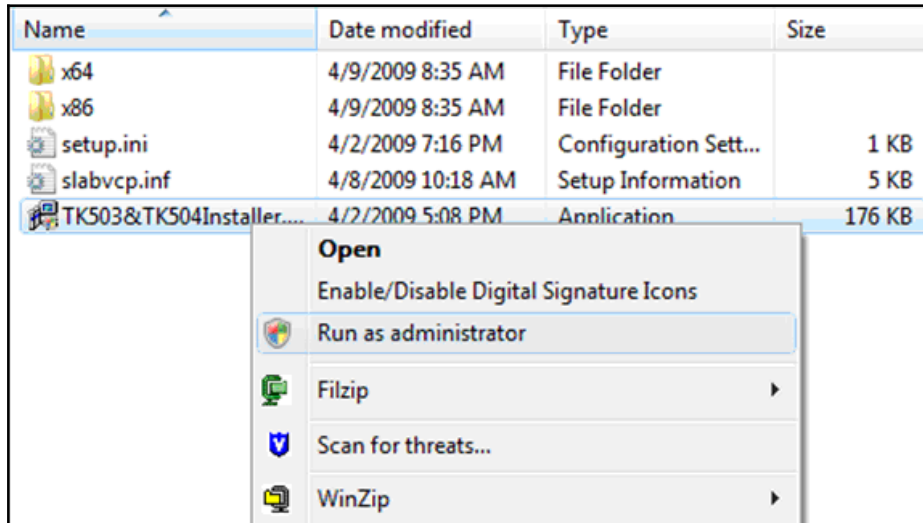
| Name | Date modified | Type | Size |
|---|---|---|---|
| x64 | 4/9/2009 8:35 AM | File Folder | |
| x86 | 4/9/2009 8:35 AM | File Folder | |
| setup.ini | 4/2/2009 7:16 PM | Configuration Sett... | 1 KB |
| slabvcp.inf | 4/8/2009 10:18 AM | Setup Information | 5 KB |
| TK503&TK504Installer.... | 4/2/2009 5:08 PM | Application | 176 KB |

Open
Enable/Disable Digital Signature Icons
Run as administrator
Filzip
Scan for threats...
WinZip